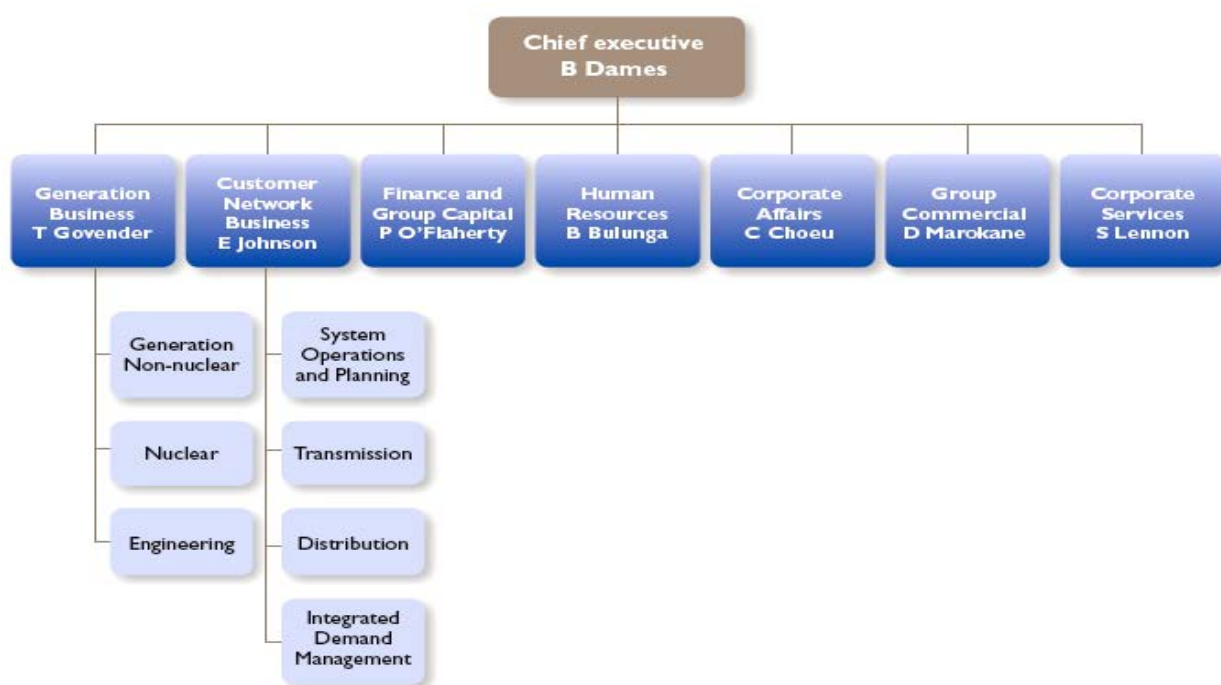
Chief executive
B Dames

Generation Business
T Govender

Customer Network Business
E Johnson

Finance and Group Capital
P O'Flaherty

Human Resources
B Bulunga

Corporate Affairs
C Choeu

Group Commercial
D Marokane

Corporate Services
S Lennon

Generation Non-nuclear

Nuclear

Engineering

System Operations and Planning

Transmission

Distribution

Integrated Demand Management